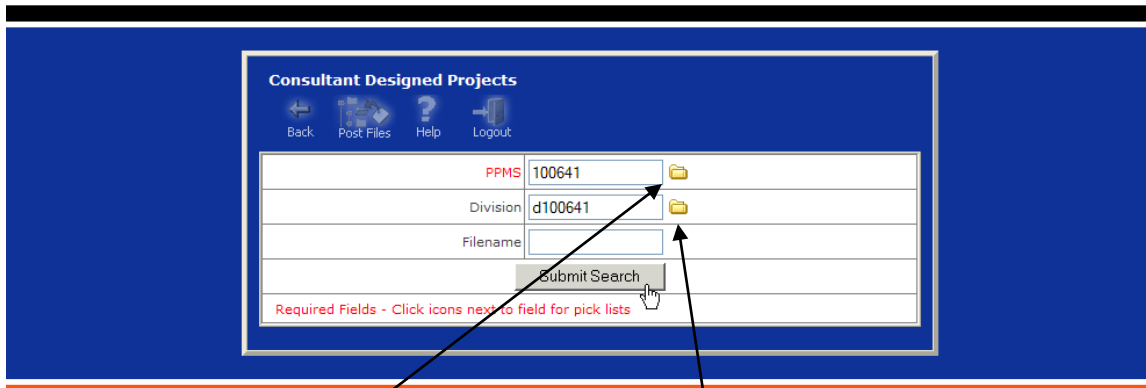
Consultant Designed Projects

Back Post Files Help Logout

| | |
|---|---|
| PPMS | 100641 |
| Division | d100641 |
| Filename | |

Submit Search

Required Fields - Click icons next to field for pick lists